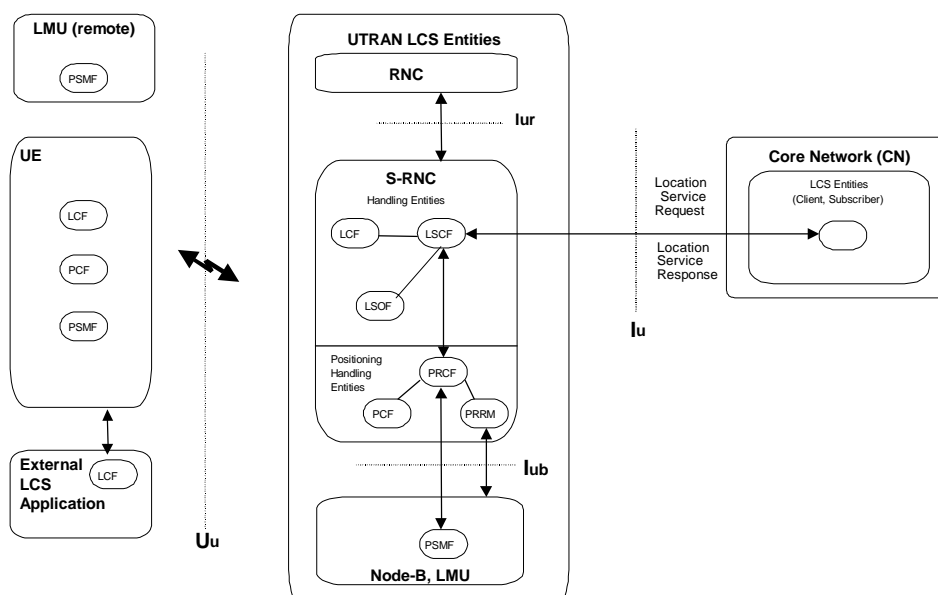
LMU (remote)

PSMF

UE

LCF

PCF

PSMF

External LCS Application

LCF

Uu

UTRAN LCS Entities

RNC

Iur

S-RNC

Handling Entities

LCF

LSCF

LSOF

Positioning Handling Entities

PRCF

PCF

PRRM

Iub

PSMF

Node-B, LMU

Location Service Request

Location Service Response

Iu

Core Network (CN)

LCS Entities (Client, Subscriber)